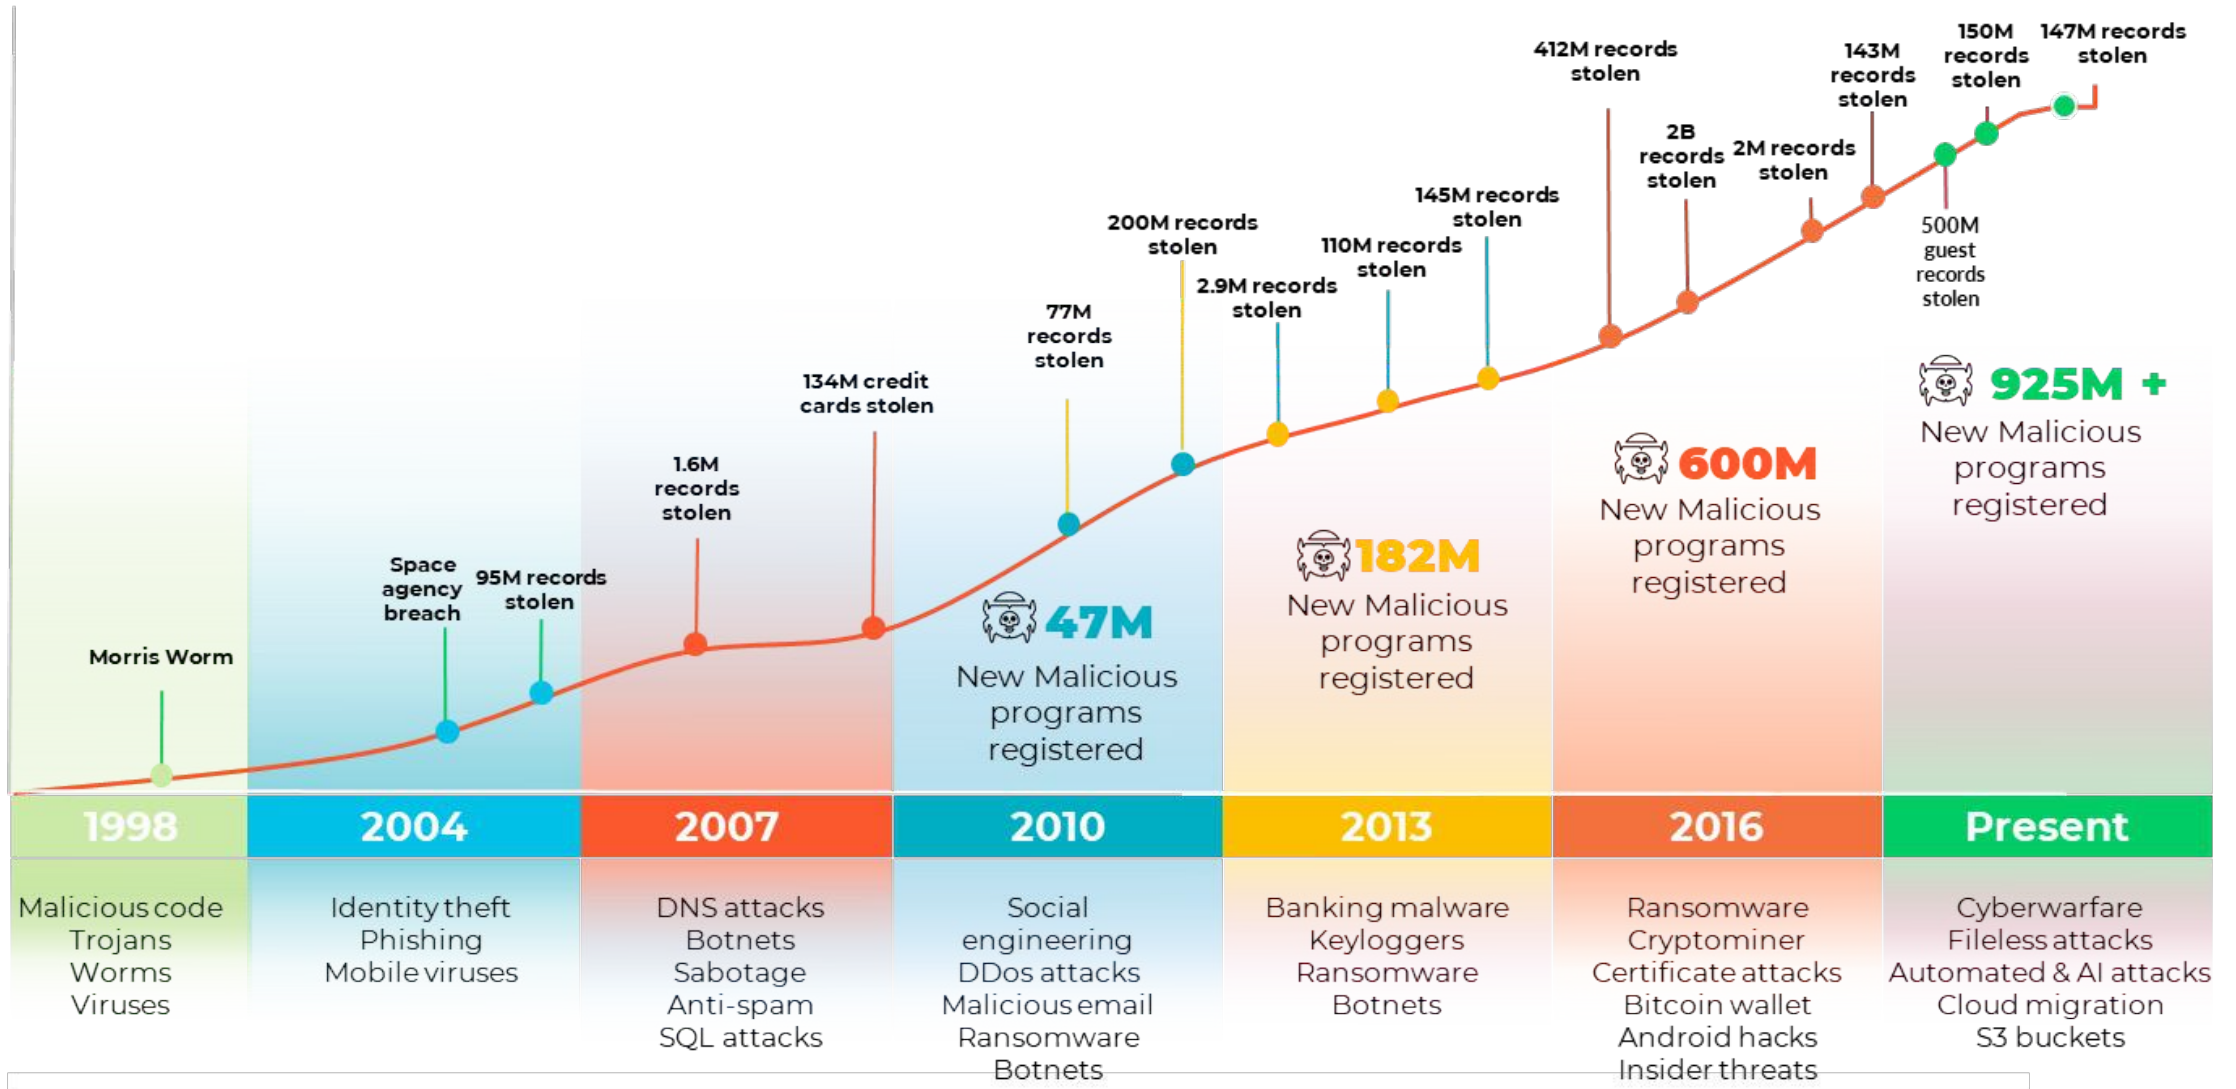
412M records stolen

143M records stolen

150M records stolen

147M records stolen

2B records stolen

2M records stolen

145M records stolen

200M records stolen

110M records stolen

2.9M records stolen

500M guest records stolen

77M records stolen

134M credit cards stolen

1.6M records stolen

Space agency breach

95M records stolen

Morris Worm

47M New Malicious programs registered

182M New Malicious programs registered

600M New Malicious programs registered

925M + New Malicious programs registered

| 1998 | 2004 | 2007 | 2010 | 2013 | 2016 | Present |
|---|---|---|---|---|---|---|
| Malicious code Trojans Worms Viruses | Identity theft Phishing Mobile viruses | DNS attacks Botnets Sabotage Anti-spam SQL attacks | Social engineering DDos attacks Malicious email Ransomware Botnets | Banking malware Keyloggers Ransomware Botnets | Ransomware Cryptominer Certificate attacks Bitcoin wallet Android hacks Insider threats | Cyberwarfare Fileless attacks Automated & AI attacks Cloud migration S3 buckets |